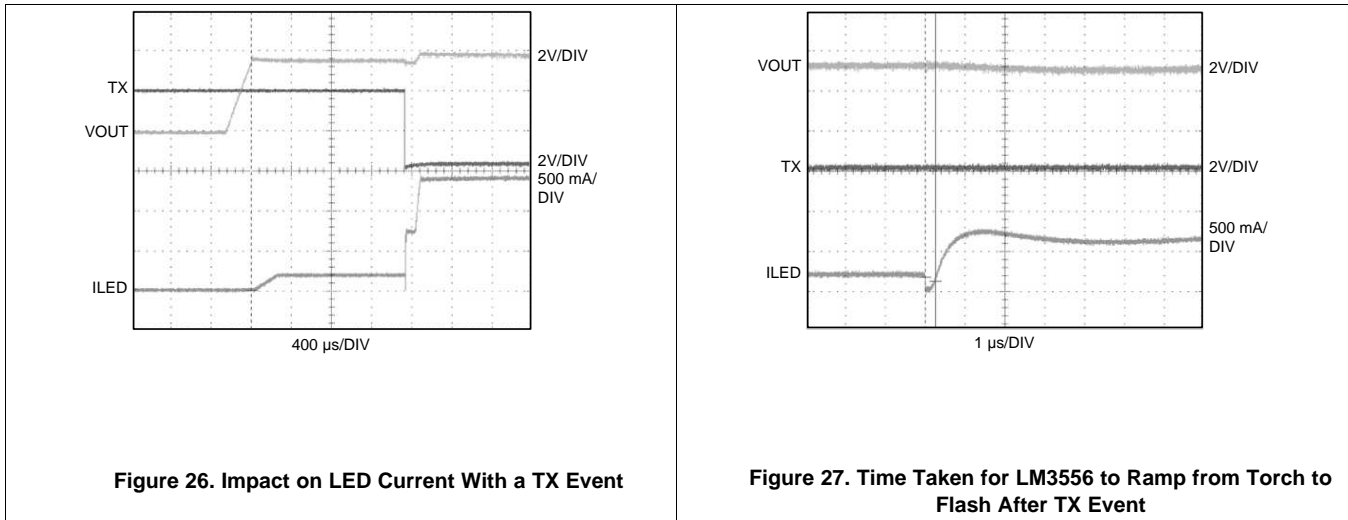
2V/DIV

TX

VOUT

2V/DIV

500 mA/ DIV

ILED

400 µs/DIV

Figure 26. Impact on LED Current With a TX Event

VOUT

2V/DIV

TX

2V/DIV

500 mA/ DIV

ILED

1 µs/DIV

Figure 27. Time Taken for LM3556 to Ramp from Torch to Flash After TX Event